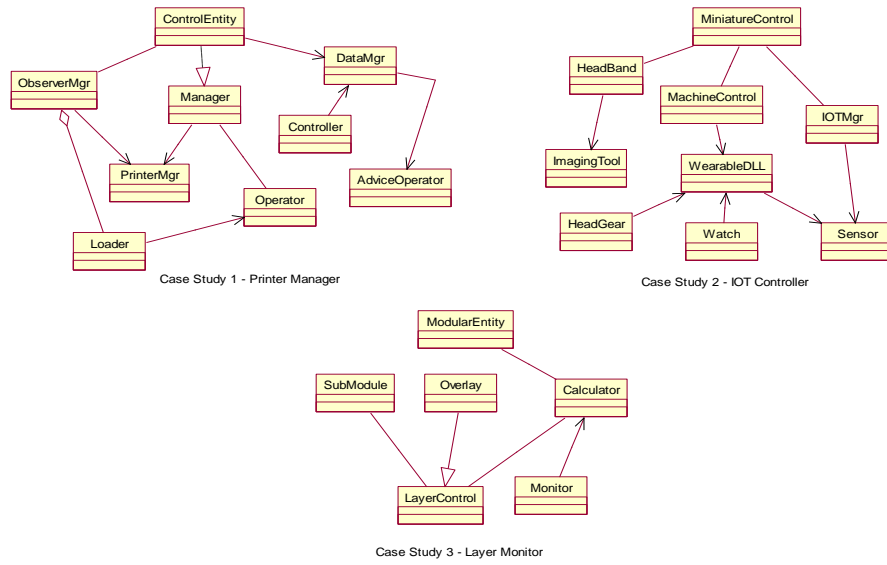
ControlEntity

ObserverMgr

Manager

DataMgr

Controller

PrinterMgr

AdviceOperator

Operator

Loader

Case Study 1 - Printer Manager

MiniatureControl

HeadBand

MachineControl

IOTMgr

ImagingTool

WearableDLL

HeadGear

Watch

Sensor

Case Study 2 - IOT Controller

ModularEntity

SubModule

Overlay

Calculator

LayerControl

Monitor

Case Study 3 - Layer Monitor